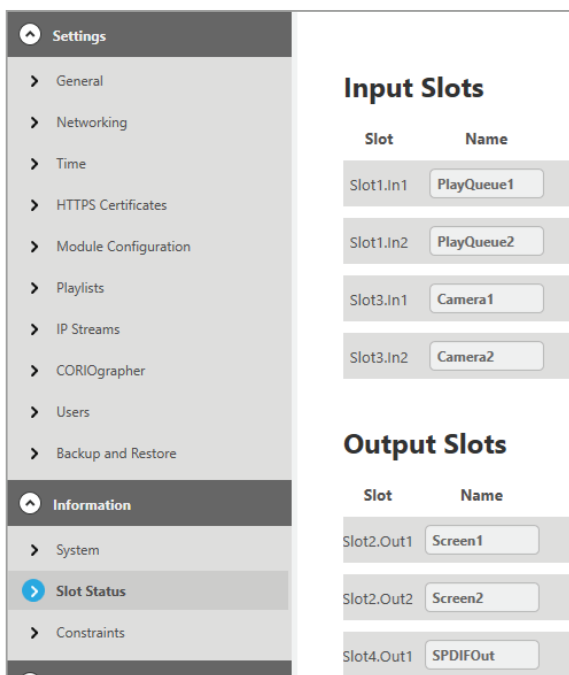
Settings

General

Networking

Time

HTTPS Certificates

Module Configuration

Playlists

IP Streams

CORIOgrapher

Users

Backup and Restore

Information

System

Slot Status

Constraints

Input Slots

| Slot | Name |
|---|---|
| Slot1.In1 | PlayQueue1 |
| Slot1.In2 | PlayQueue2 |
| Slot3.In1 | Camera1 |
| Slot3.In2 | Camera2 |

Output Slots

| Slot | Name |
|---|---|
| Slot2.Out1 | Screen1 |
| Slot2.Out2 | Screen2 |
| Slot4.Out1 | SPDIFOut |